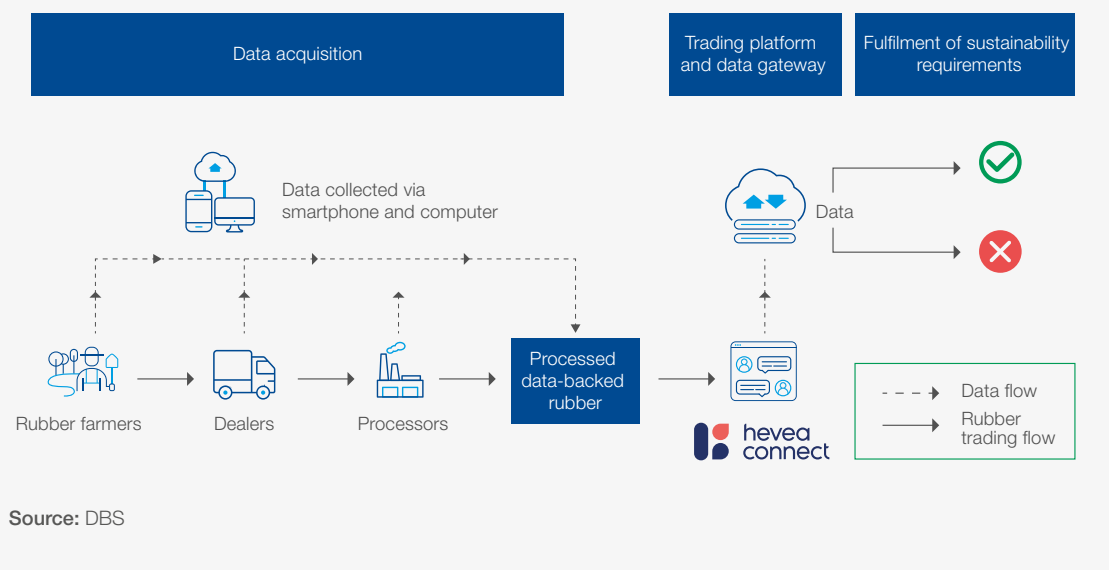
Data acquisition

Trading platform and data gateway

Fulfilment of sustainability requirements

Data collected via smartphone and computer

Data

Rubber farmers

Dealers

Processors

Processed data-backed rubber

hevea connect

Data flow

Rubber trading flow

Source: DBS